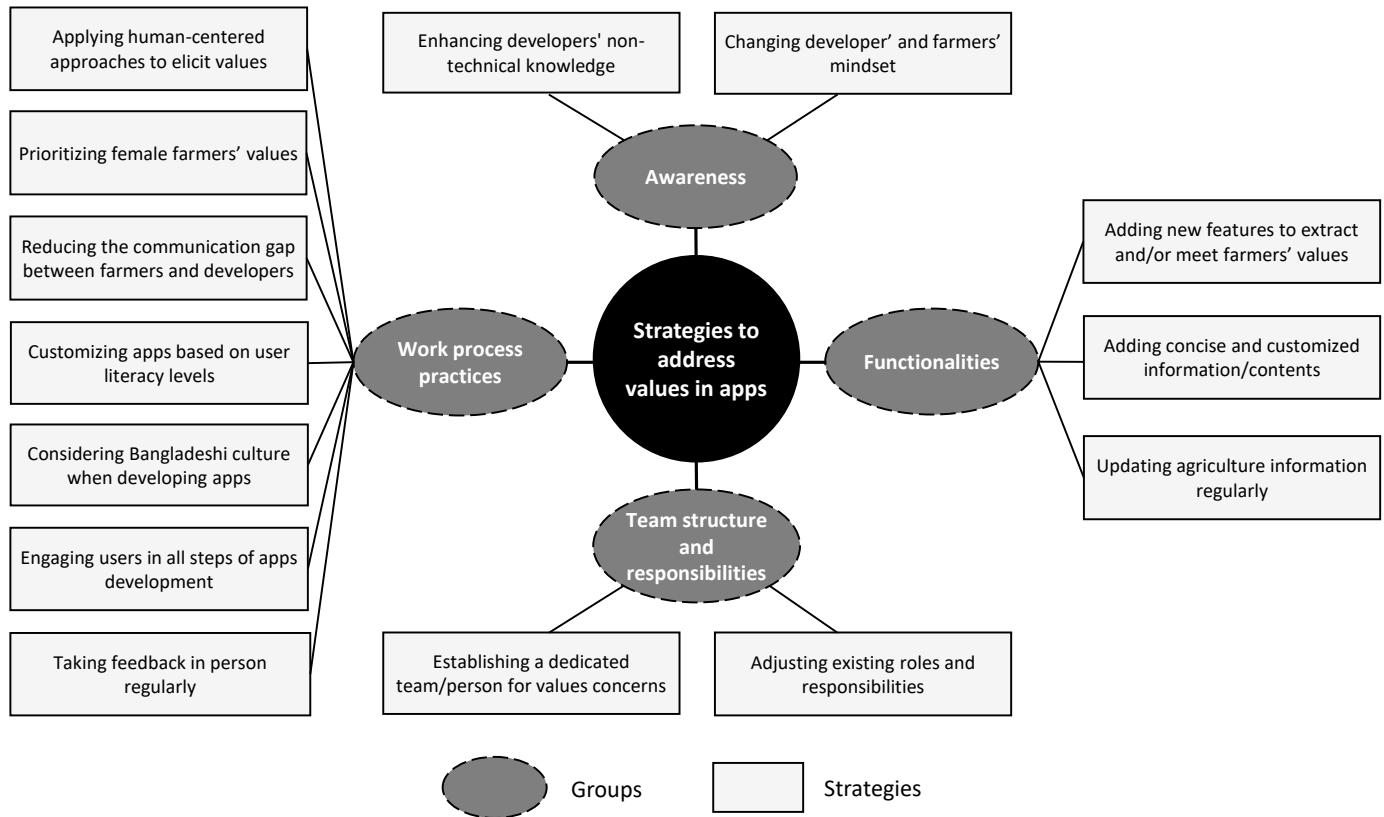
Strategies to address values in apps

Awareness

Enhancing developers' non-technical knowledge

Changing developer' and farmers' mindset

Work process practices

Applying human-centered approaches to elicit values

Prioritizing female farmers' values

Reducing the communication gap between farmers and developers

Customizing apps based on user literacy levels

Considering Bangladeshi culture when developing apps

Engaging users in all steps of apps development

Taking feedback in person regularly

Functionalities

Adding new features to extract and/or meet farmers' values

Adding concise and customized information/contents

Updating agriculture information regularly

Team structure and responsibilities

Establishing a dedicated team/person for values concerns

Adjusting existing roles and responsibilities

Groups

Strategies